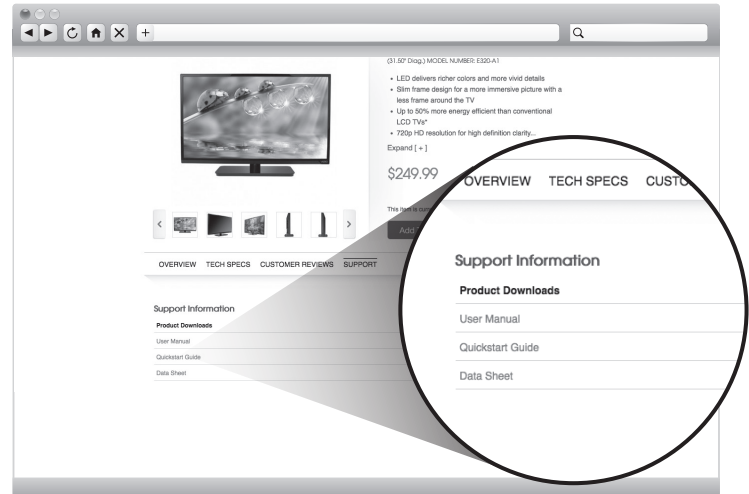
(31.50" Diag.) MODEL NUMBER: E320-A1

• LED delivers richer colors and more vivid details
• Slim frame design for a more immersive picture with a less frame around the TV
• Up to 50% more energy efficient than conventional LCD TVs*
• 720p HD resolution for high definition clarity...

Expand [ + ]

$249.99

This item is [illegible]

Add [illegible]

OVERVIEW TECH SPECS CUSTOMER REVIEWS SUPPORT

Support Information
Product Downloads
User Manual
Quickstart Guide
Data Sheet

OVERVIEW TECH SPECS CUSTO

Support Information
Product Downloads
User Manual
Quickstart Guide
Data Sheet